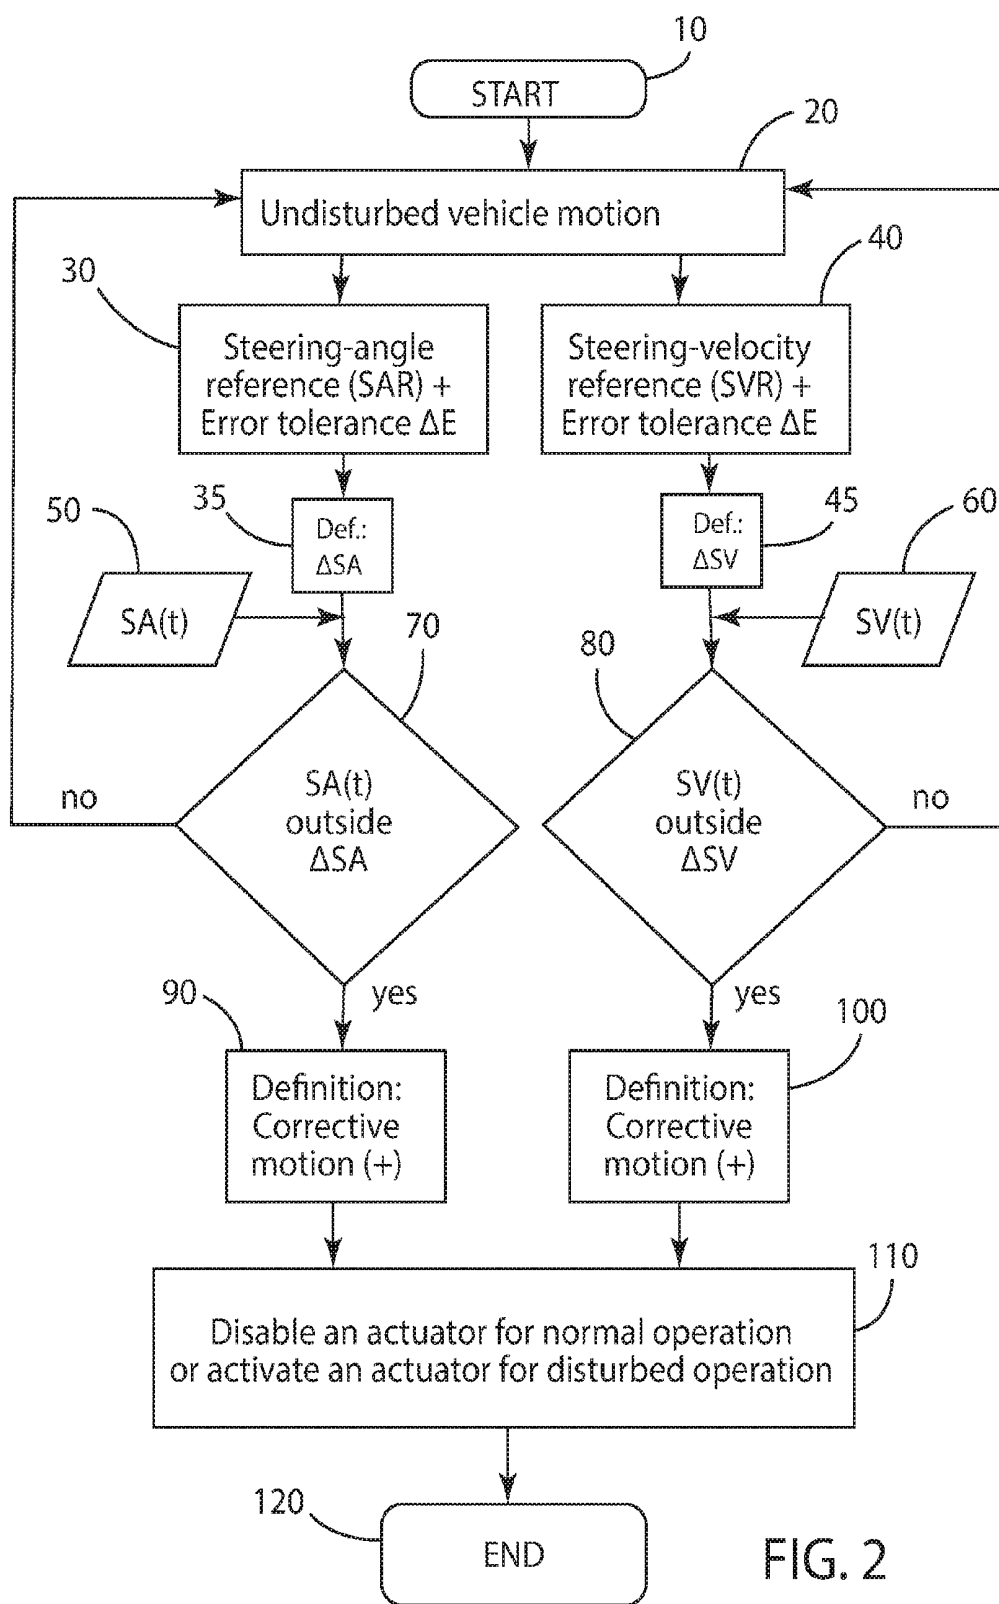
10

START

20

Undisturbed vehicle motion

30

Steering-angle reference (SAR) + Error tolerance ΔE

40

Steering-velocity reference (SVR) + Error tolerance ΔE

50

35

Def.: ΔSA

45

Def.: ΔSV

60

SA(t)

SV(t)

70

80

no

SA(t) outside ΔSA

SV(t) outside ΔSV

no

90

yes

yes

100

Definition: Corrective motion (+)

Definition: Corrective motion (+)

110

Disable an actuator for normal operation or activate an actuator for disturbed operation

120

END

FIG. 2